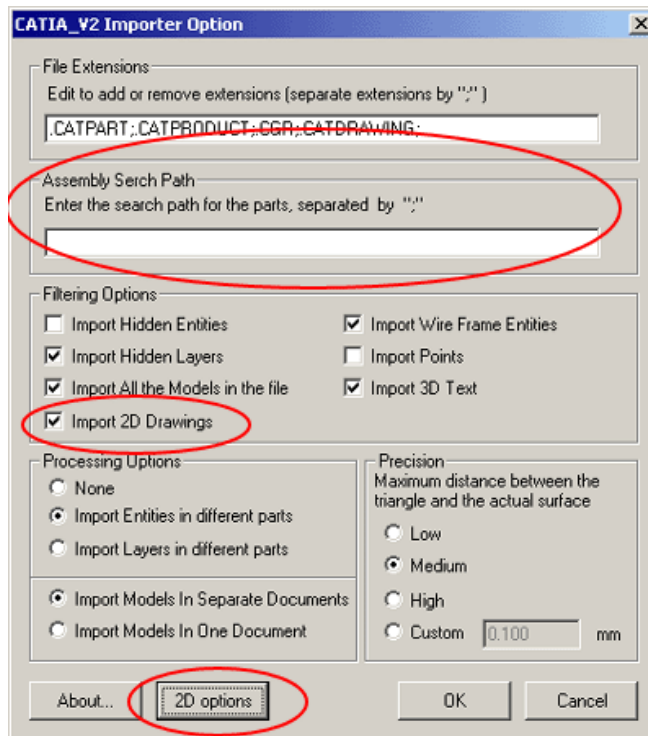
CATIA_V2 Importer Option

File Extensions
Edit to add or remove extensions (separate extensions by ";" )
.CATPART;.CATPRODUCT;.CGR;.CATDRAWING;

Assembly Serch Path
Enter the search path for the parts, separated by ";"

Filtering Options
Import Hidden Entities
Import Hidden Layers
Import All the Models in the file
Import 2D Drawings
Import Wire Frame Entities
Import Points
Import 3D Text

Processing Options
None
Import Entities in different parts
Import Layers in different parts
Import Models In Separate Documents
Import Models In One Document

Precision
Maximum distance between the triangle and the actual surface
Low
Medium
High
Custom 0.100 mm

About...
2D options
OK
Cancel